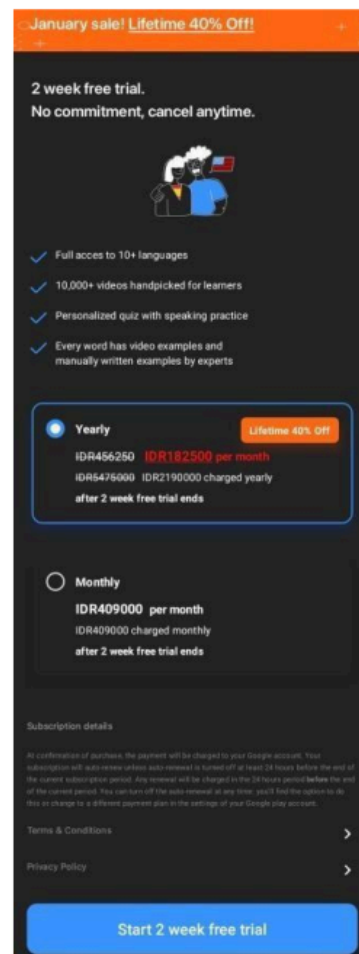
January sale! Lifetime 40% Off!

2 week free trial.
No commitment, cancel anytime.

Full acces to 10+ languages

10,000+ videos handpicked for learners

Personalized quiz with speaking practice

Every word has video examples and manually written examples by experts

Yearly

Lifetime 40% Off

~~IDR456250~~ IDR182500 per month

~~IDR5475000~~ IDR2190000 charged yearly

after 2 week free trial ends

Monthly

IDR409000 per month

IDR409000 charged monthly

after 2 week free trial ends

Subscription details

At confirmation of purchase, the payment will be charged to your Google account. Your subscription will auto-renew unless auto-renewal is turned off at least 24 hours before the end of the current subscription period. Any renewal will be charged in the 24 hours period before the end of the current period. You can turn off the auto-renewal at any time: you'll find the option to do this or change to a different payment plan in the settings of your Google play account.

Terms & Conditions

Privacy Policy

Start 2 week free trial